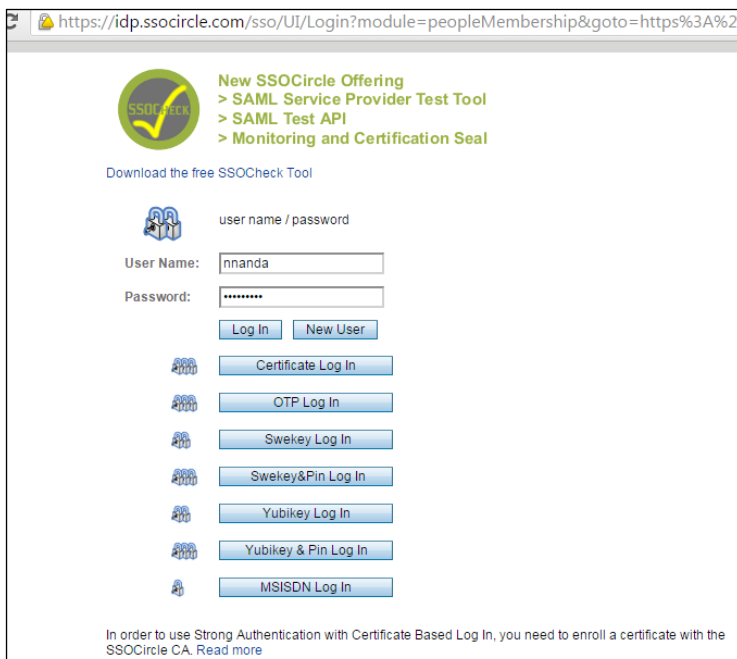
https://idp.ssocircle.com/sso/UI/Login?module=peopleMembership&goto=https%3A%2

SSOCHECK

New SSOCircle Offering
> SAML Service Provider Test Tool
> SAML Test API
> Monitoring and Certification Seal

Download the free SSOCheck Tool

user name / password

User Name: nnanda

Password: ••••••••••

Log In New User

Certificate Log In

OTP Log In

Swekey Log In

Swekey&Pin Log In

Yubikey Log In

Yubikey & Pin Log In

MSISDN Log In

In order to use Strong Authentication with Certificate Based Log In, you need to enroll a certificate with the SSOCircle CA. Read more